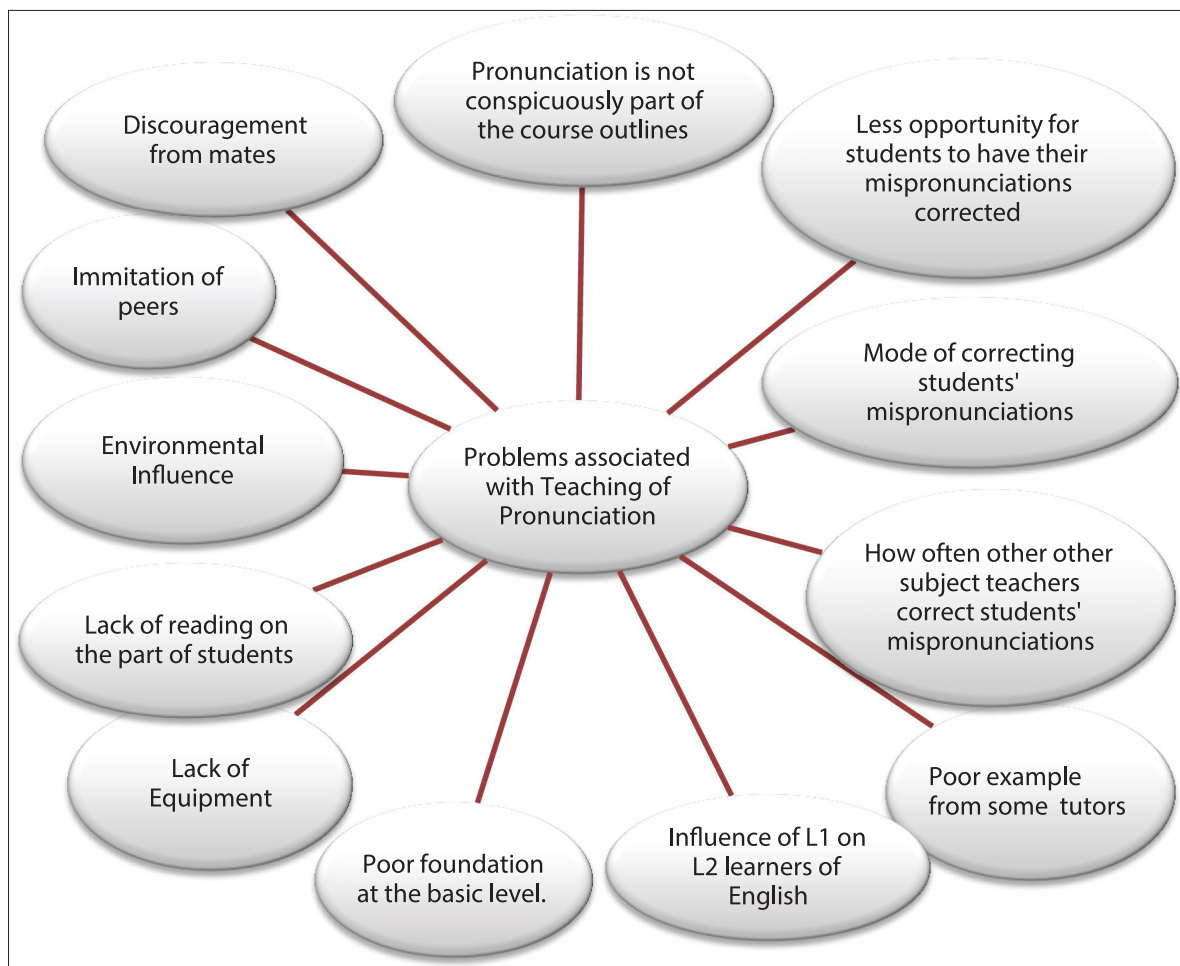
Problems associated with Teaching of Pronunciation

Pronunciation is not conspicuously part of the course outlines

Less opportunity for students to have their mispronunciations corrected

Mode of correcting students' mispronunciations

How often other other subject teachers correct students' mispronunciations

Poor example from some tutors

Influence of L1 on L2 learners of English

Poor foundation at the basic level.

Lack of Equipment

Lack of reading on the part of students

Environmental Influence

Immitation of peers

Discouragement from mates